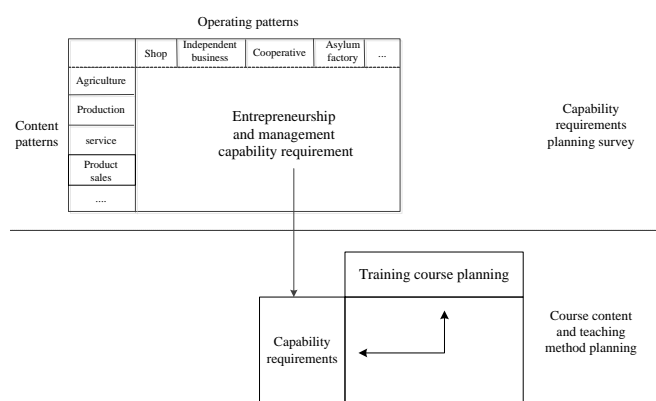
Operating patterns

| | Shop | Independent business | Cooperative | Asylum factory | ... |
|---|---|---|---|---|---|
| Agriculture | | | | | |
| Production | | | | | |
| service | | | | | |
| Product sales | | | | | |
| .... | | | | | |

Content patterns

Entrepreneurship and management capability requirement

Capability requirements planning survey

Training course planning

Capability requirements

Course content and teaching method planning